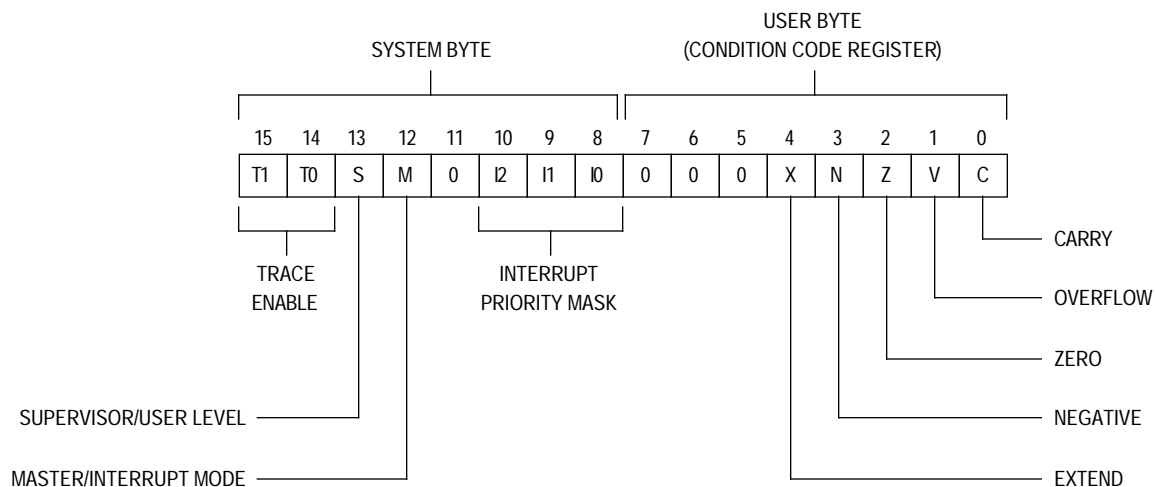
SYSTEM BYTE

USER BYTE
(CONDITION CODE REGISTER)

| 15 | 14 | 13 | 12 | 11 | 10 | 9 | 8 | 7 | 6 | 5 | 4 | 3 | 2 | 1 | 0 |
|---|---|---|---|---|---|---|---|---|---|---|---|---|---|---|---|
| T1 | T0 | S | M | 0 | I2 | I1 | I0 | 0 | 0 | 0 | X | N | Z | V | C |

TRACE ENABLE

INTERRUPT PRIORITY MASK

SUPERVISOR/USER LEVEL

MASTER/INTERRUPT MODE

CARRY

OVERFLOW

ZERO

NEGATIVE

EXTEND